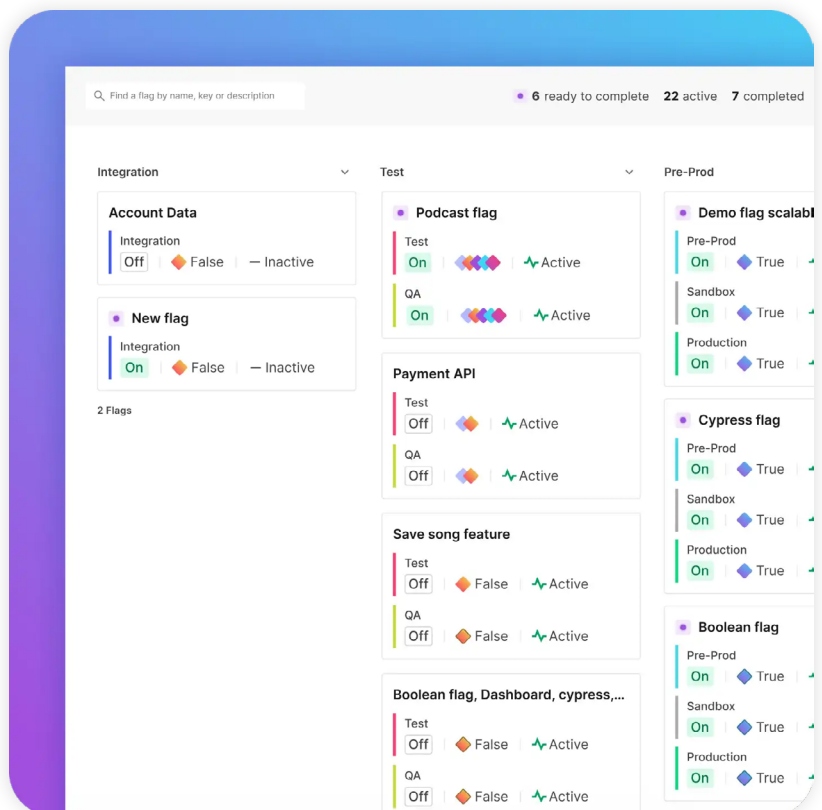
Find a flag by name, key or description

6 ready to complete 22 active 7 completed

Integration

Account Data
Integration
Off | False | — Inactive

New flag
Integration
On | False | — Inactive

2 Flags

Test

Podcast flag
Test
On | Active
QA
On | Active

Payment API
Test
Off | Active
QA
Off | Active

Save song feature
Test
Off | False | Active
QA
Off | False | Active

Boolean flag, Dashboard, cypress,...
Test
Off | False | Active
QA
Off | False | Active

Pre-Prod

Demo flag scalab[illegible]
Pre-Prod
On | True
Sandbox
On | True
Production
On | True

Cypress flag
Pre-Prod
On | True
Sandbox
On | True
Production
On | True

Boolean flag
Pre-Prod
On | True
Sandbox
On | True
Production
On | True